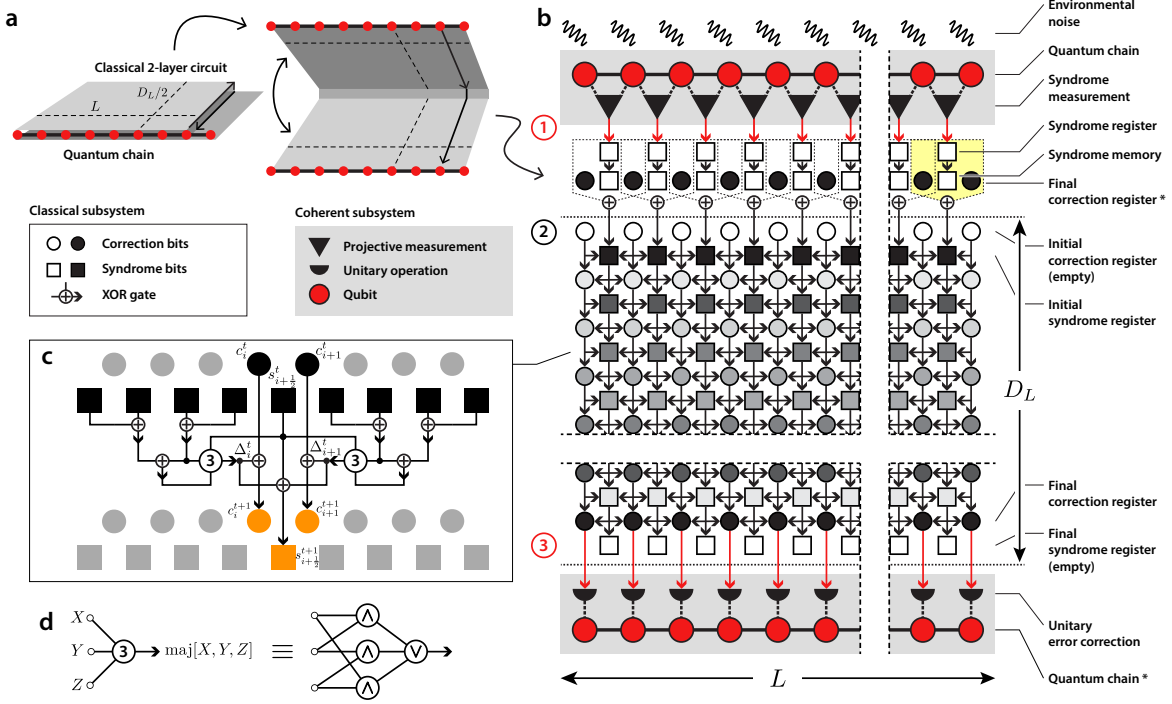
a

Classical 2-layer circuit

$D_L/2$

$L$

Quantum chain

b

Environmental noise

Quantum chain

Syndrome measurement

1

Syndrome register

Syndrome memory

Final correction register *

2

Initial correction register (empty)

Initial syndrome register

$D_L$

Final correction register

Final syndrome register (empty)

3

Unitary error correction

Quantum chain *

$L$

Classical subsystem

Correction bits

Syndrome bits

XOR gate

Coherent subsystem

Projective measurement

Unitary operation

Qubit

c

$c_i^t$

$c_{i+1}^t$

$s_{i+\frac{1}{2}}^t$

$\Delta_i^t$

$\Delta_{i+1}^t$

3

3

$c_i^{t+1}$

$c_{i+1}^{t+1}$

$s_{i+\frac{1}{2}}^{t+1}$

d

$X$

$Y$

$Z$

3

$\mathrm{maj}[X, Y, Z]$

$\equiv$

$\wedge$

$\wedge$

$\wedge$

$\vee$